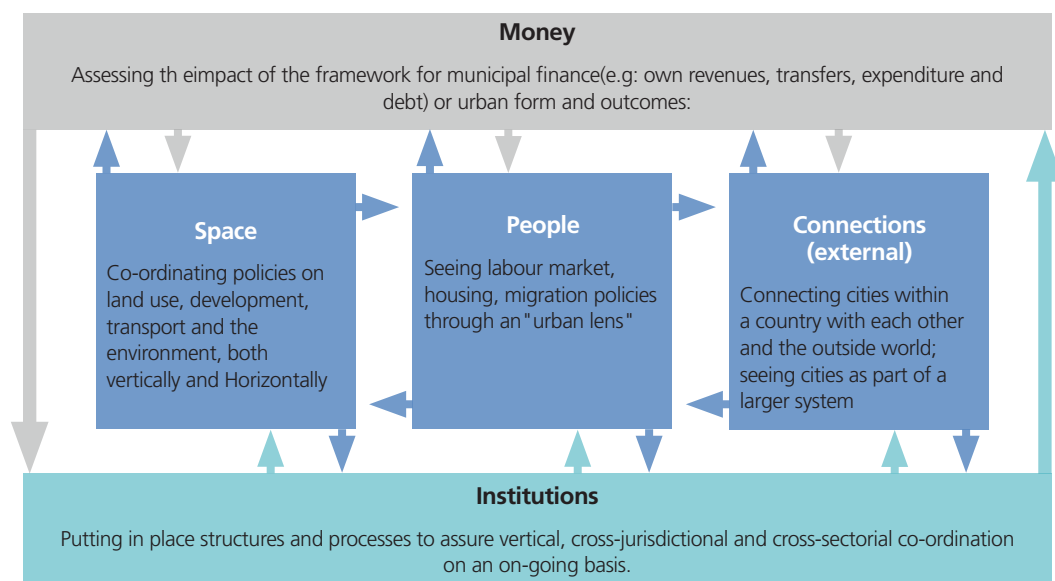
Money

Assessing th eimpact of the framework for municipal finance(e.g: own revenues, transfers, expenditure and debt) or urban form and outcomes:

Space

Co-ordinating policies on land use, development, transport and the environment, both vertically and Horizontally

People

Seeing labour market, housing, migration policies through an "urban lens"

Connections (external)

Connecting cities within a country with each other and the outside world; seeing cities as part of a larger system

Institutions

Putting in place structures and processes to assure vertical, cross-jurisdictional and cross-sectorial co-ordination on an on-going basis.